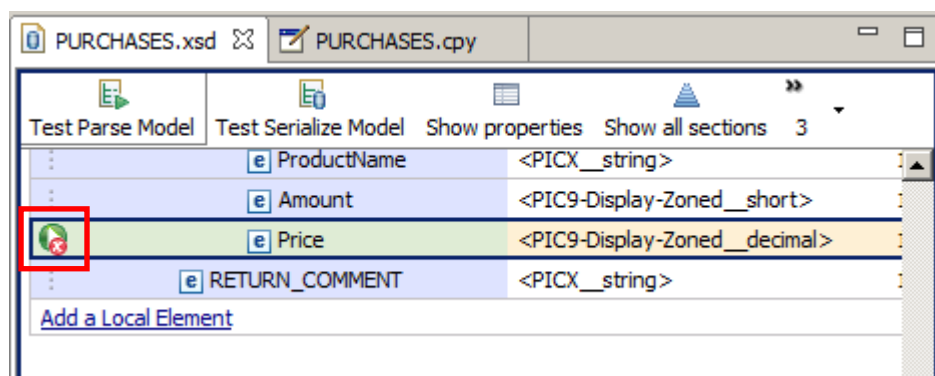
PURCHASES.xsd ☒ PURCHASES.cpy

Test Parse Model | Test Serialize Model | Show properties | Show all sections | » 3

| | |
|---|---|
| e ProductName | <PICX__string> |
| e Amount | <PIC9-Display-Zoned__short> |
| e Price | <PIC9-Display-Zoned__decimal> |
| e RETURN_COMMENT | <PICX__string> |

Add a Local Element